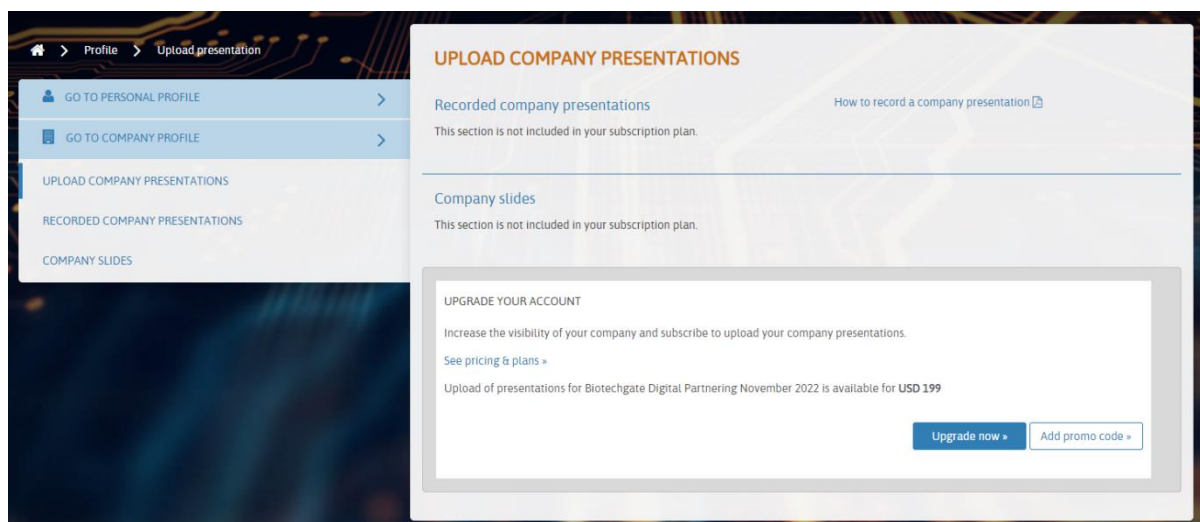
Profile > Upload presentation

GO TO PERSONAL PROFILE

GO TO COMPANY PROFILE

UPLOAD COMPANY PRESENTATIONS

RECORDED COMPANY PRESENTATIONS

COMPANY SLIDES

UPLOAD COMPANY PRESENTATIONS

Recorded company presentations

How to record a company presentation

This section is not included in your subscription plan.

Company slides

This section is not included in your subscription plan.

UPGRADE YOUR ACCOUNT

Increase the visibility of your company and subscribe to upload your company presentations.

See pricing & plans »

Upload of presentations for Biotechgate Digital Partnering November 2022 is available for **USD 199**

Upgrade now »

Add promo code »